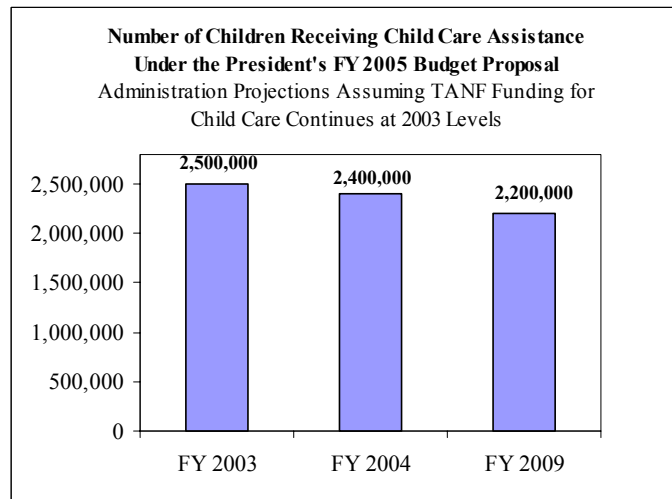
Number of Children Receiving Child Care Assistance
Under the President's FY 2005 Budget Proposal
Administration Projections Assuming TANF Funding for Child Care Continues at 2003 Levels

2,500,000
2,400,000
2,200,000

2,500,000
2,000,000
1,500,000
1,000,000
500,000
0

FY 2003
FY 2004
FY 2009